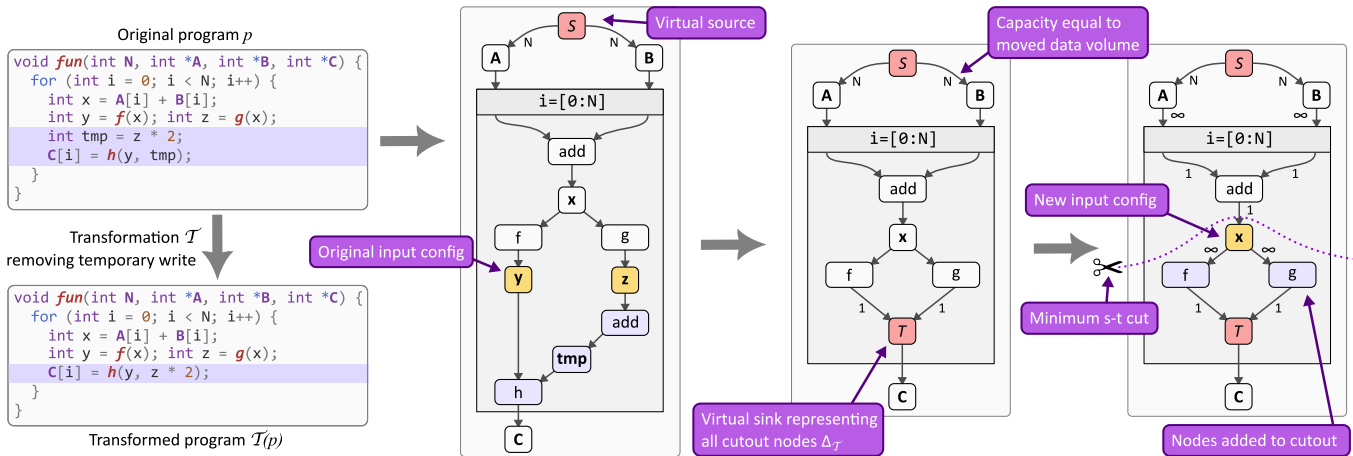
Original program $p$

void fun(int N, int *A, int *B, int *C) {
  for (int i = 0; i < N; i++) {
    int x = A[i] + B[i];
    int y = f(x); int z = g(x);
    int tmp = z * 2;
    C[i] = h(y, tmp);
  }
}

Transformation $\mathcal{T}$
removing temporary write

void fun(int N, int *A, int *B, int *C) {
  for (int i = 0; i < N; i++) {
    int x = A[i] + B[i];
    int y = f(x); int z = g(x);
    C[i] = h(y, z * 2);
  }
}

Transformed program $\mathcal{T}(p)$

S
Virtual source
N
A
B
i=[0:N]
add
x
f
g
Original input config
y
z
add
tmp
h
C

Capacity equal to moved data volume
S
N
N
A
B
i=[0:N]
add
x
f
g
1
1
T
C
Virtual sink representing all cutout nodes $\Delta_{\mathcal{T}}$

S
A
B
$\infty$
$\infty$
i=[0:N]
1
1
add
New input config
1
x
$\infty$
$\infty$
f
g
1
1
T
C
Minimum s-t cut
Nodes added to cutout